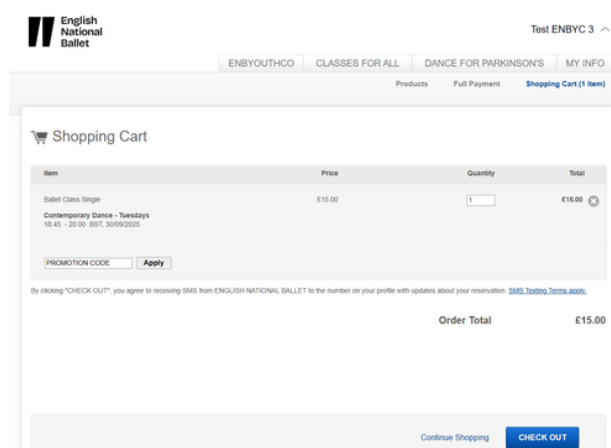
English National Ballet

Test ENBYC 3

ENBYOUTHCO | CLASSES FOR ALL | DANCE FOR PARKINSON'S | MY INFO

Products | Full Payment | Shopping Cart (1 item)

Shopping Cart

| Item | Price | Quantity | Total |
|---|---|---|---|
| Ballet Class Single<br>Contemporary Dance - Tuesdays<br>18:45 - 20:00 BST, 30/09/2025 | £15.00 | 1 | £15.00 |

PROMOTION CODE Apply

By clicking "CHECK OUT", you agree to receiving SMS from ENGLISH NATIONAL BALLET to the number on your profile with updates about your reservation. SMS Texting Terms apply.

Order Total £15.00

Continue Shopping CHECK OUT